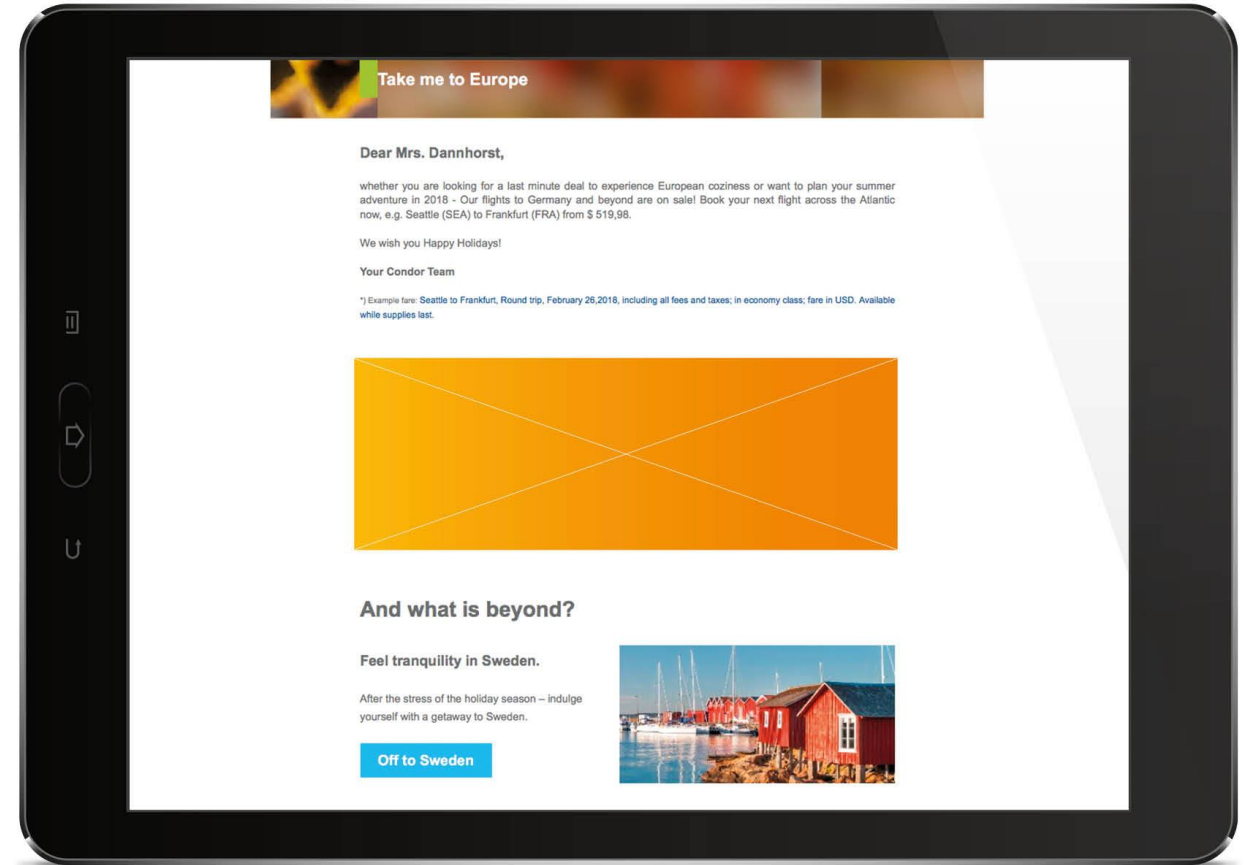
Take me to Europe

Dear Mrs. Dannhorst,

whether you are looking for a last minute deal to experience European coziness or want to plan your summer adventure in 2018 - Our flights to Germany and beyond are on sale! Book your next flight across the Atlantic now, e.g. Seattle (SEA) to Frankfurt (FRA) from $ 519,98.

We wish you Happy Holidays!

Your Condor Team

*) Example fare: Seattle to Frankfurt, Round trip, February 26,2018, including all fees and taxes; in economy class; fare in USD. Available while supplies last.

And what is beyond?

Feel tranquility in Sweden.

After the stress of the holiday season – indulge yourself with a getaway to Sweden.

Off to Sweden